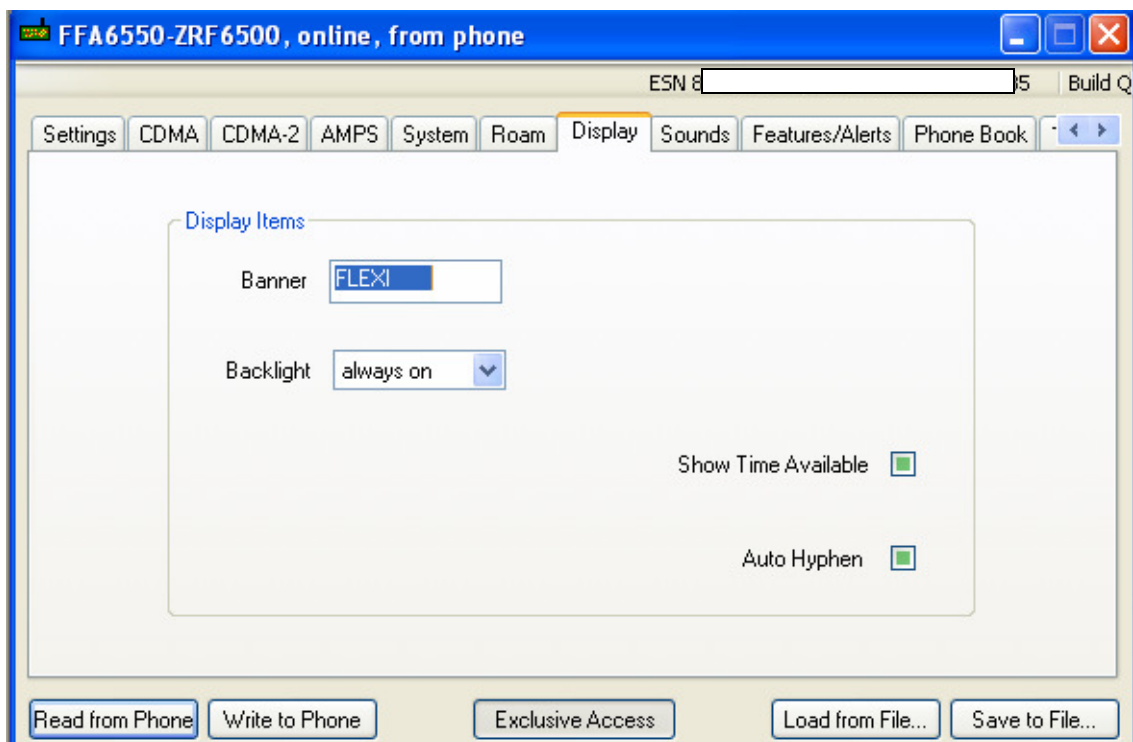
FFA6550-ZRF6500, online, from phone

ESN 8 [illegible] 35 Build Q

Settings CDMA CDMA-2 AMPS System Roam Display Sounds Features/Alerts Phone Book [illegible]

Display Items

Banner FLEXI

Backlight always on

Show Time Available

Auto Hyphen

Read from Phone Write to Phone Exclusive Access Load from File... Save to File...